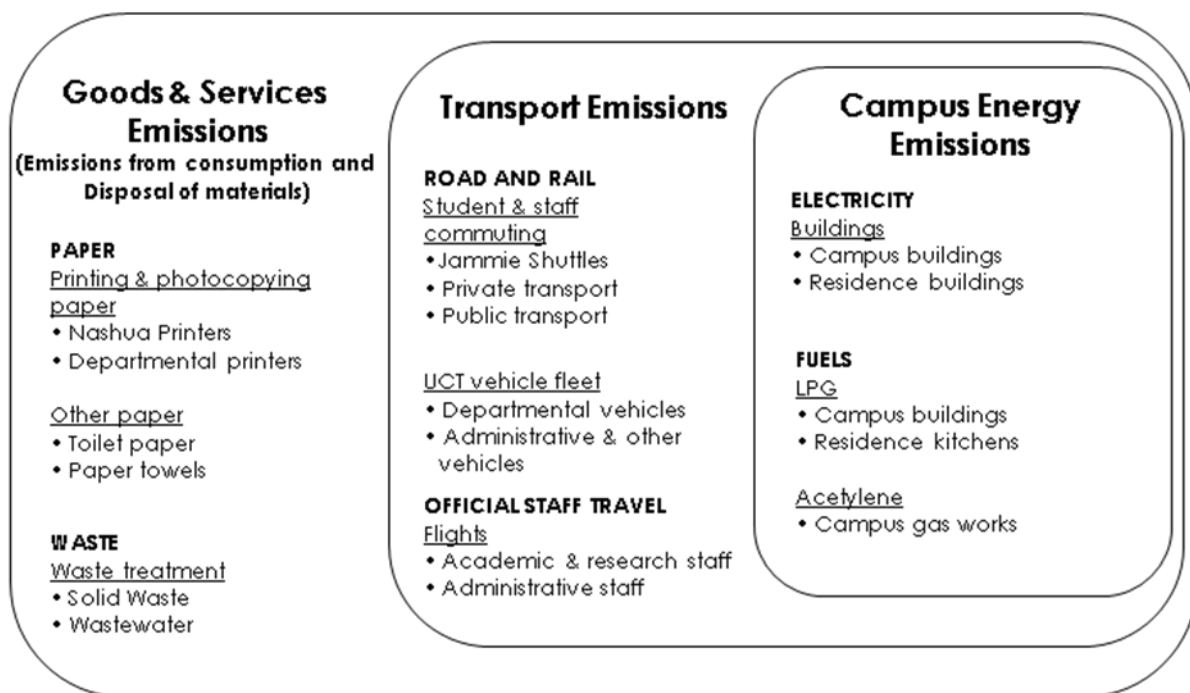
Goods & Services Emissions
(Emissions from consumption and Disposal of materials)

PAPER
Printing & photocopying paper
• Nashua Printers
• Departmental printers

Other paper
• Toilet paper
• Paper towels

WASTE
Waste treatment
• Solid Waste
• Wastewater

Transport Emissions

ROAD AND RAIL
Student & staff commuting
• Jammie Shuttles
• Private transport
• Public transport

UCT vehicle fleet
• Departmental vehicles
• Administrative & other vehicles

OFFICIAL STAFF TRAVEL
Flights
• Academic & research staff
• Administrative staff

Campus Energy Emissions

ELECTRICITY
Buildings
• Campus buildings
• Residence buildings

FUELS
LPG
• Campus buildings
• Residence kitchens

Acetylene
• Campus gas works